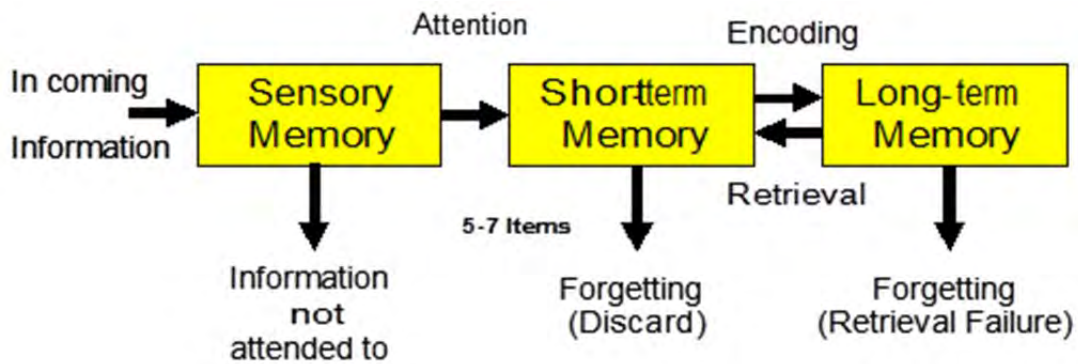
In coming Information

Sensory Memory

Attention

Short-term Memory

Encoding

Long-term Memory

Retrieval

Information not attended to

5-7 Items

Forgetting (Discard)

Forgetting (Retrieval Failure)